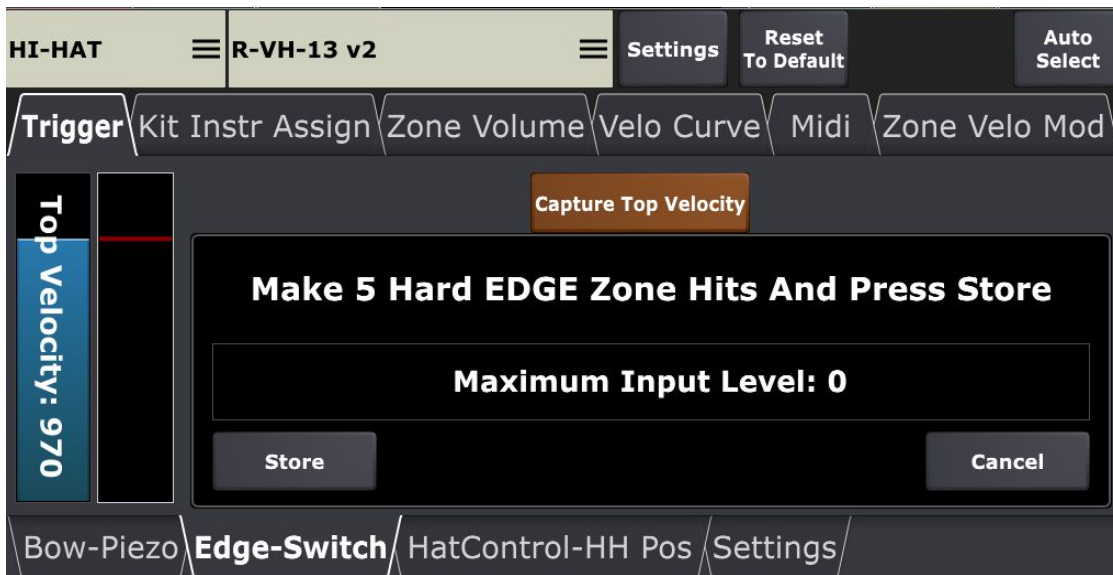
HI-HAT
R-VH-13 v2
Settings
Reset To Default
Auto Select

Trigger
Kit Instr Assign
Zone Volume
Velo Curve
Midi
Zone Velo Mod

Top Velocity: 970

Capture Top Velocity

Make 5 Hard EDGE Zone Hits And Press Store

Maximum Input Level: 0

Store
Cancel

Bow-Piezo
Edge-Switch
HatControl-HH Pos
Settings